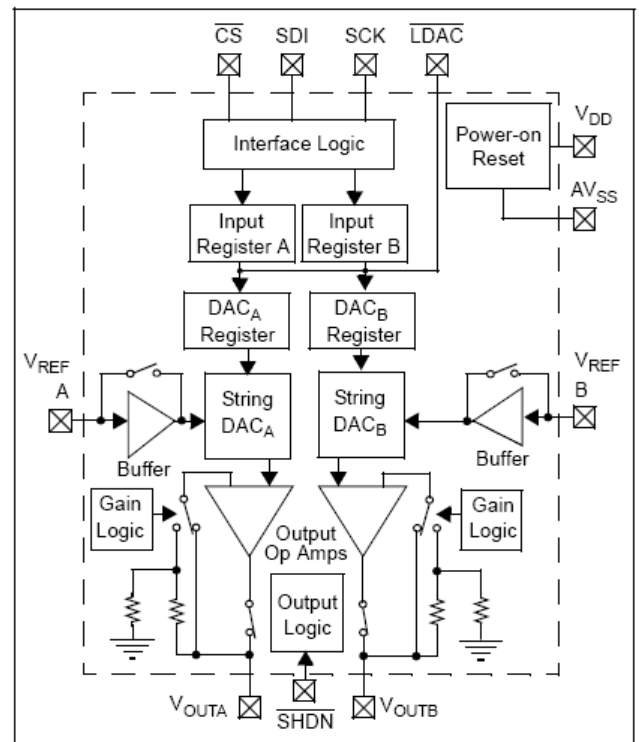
$\overline{CS}$ SDI SCK $\overline{LDAC}$

Interface Logic

Power-on Reset

$V_{DD}$

$AV_{SS}$

Input Register A

Input Register B

$DAC_A$ Register

$DAC_B$ Register

$V_{REF}$ A

$V_{REF}$ B

String $DAC_A$

String $DAC_B$

Buffer

Buffer

Gain Logic

Gain Logic

Output Op Amps

Output Logic

$V_{OUTA}$

$\overline{SHDN}$

$V_{OUTB}$